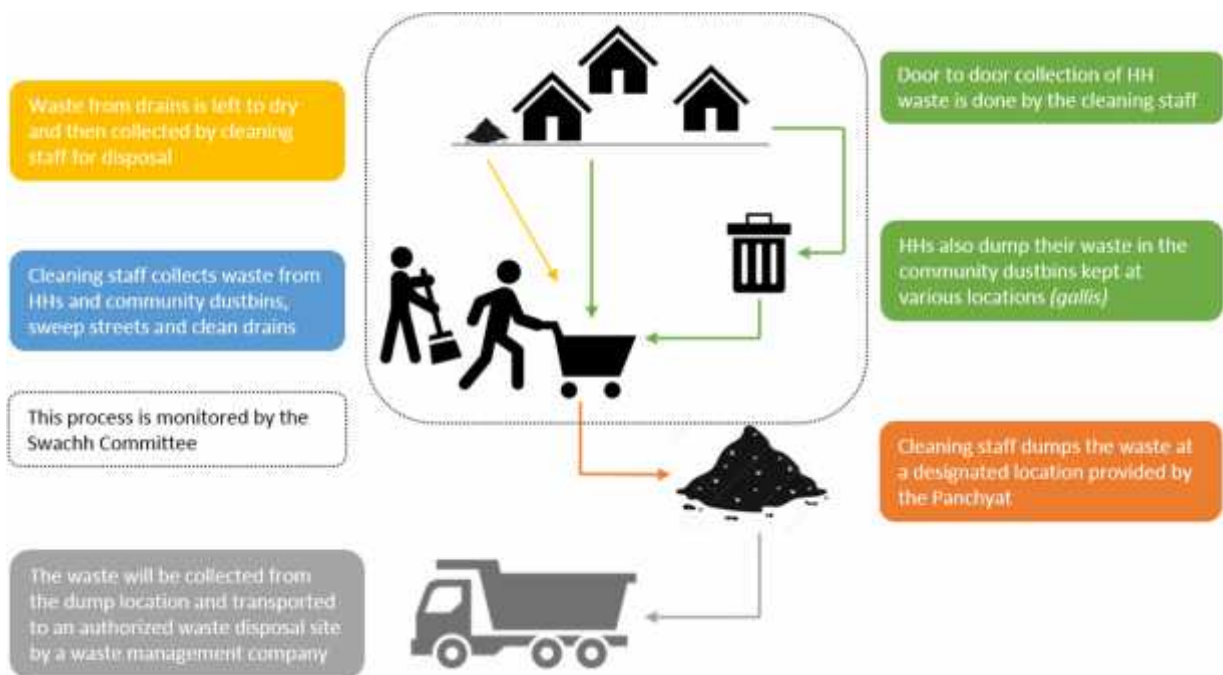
Waste from drains is left to dry and then collected by cleaning staff for disposal

Door to door collection of HH waste is done by the cleaning staff

Cleaning staff collects waste from HHs and community dustbins, sweep streets and clean drains

HHs also dump their waste in the community dustbins kept at various locations *(gallis)*

This process is monitored by the Swachh Committee

Cleaning staff dumps the waste at a designated location provided by the Panchyat

The waste will be collected from the dump location and transported to an authorized waste disposal site by a waste management company